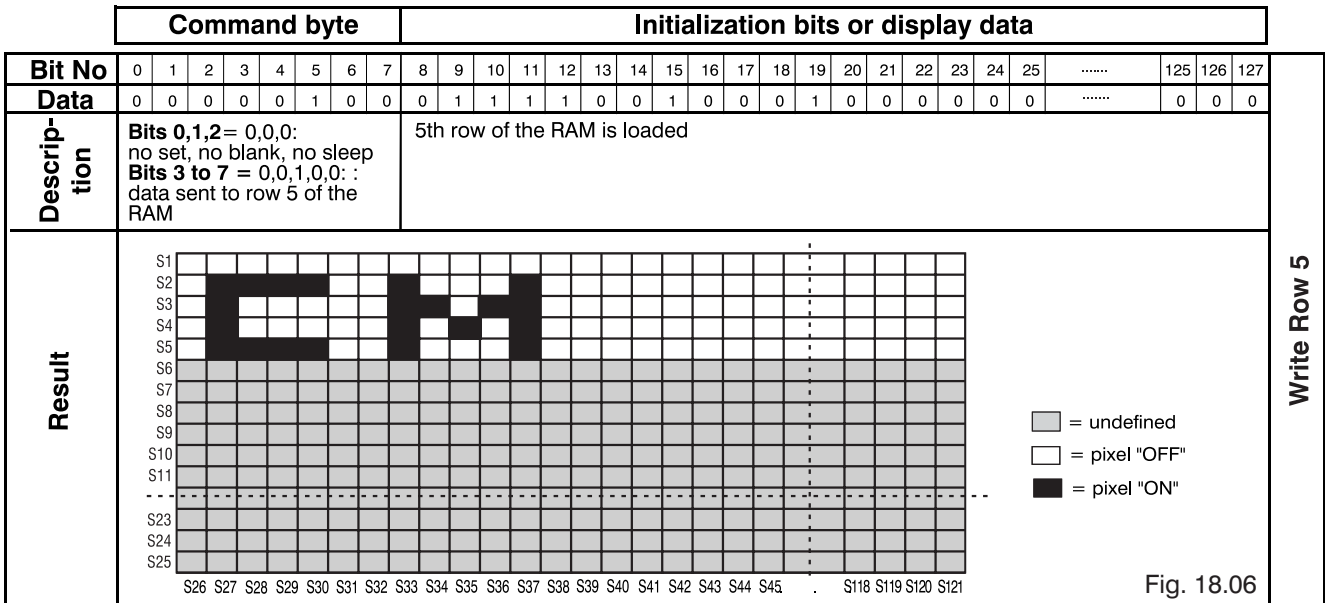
| | Command byte | | | | | | | | Initialization bits or display data | | | | | | | | | | | | | | | | | | | | |
|---|---|---|---|---|---|---|---|---|---|---|---|---|---|---|---|---|---|---|---|---|---|---|---|---|---|---|---|---|---|
| Bit No | 0 | 1 | 2 | 3 | 4 | 5 | 6 | 7 | 8 | 9 | 10 | 11 | 12 | 13 | 14 | 15 | 16 | 17 | 18 | 19 | 20 | 21 | 22 | 23 | 24 | 25 | ....... | 125 | 126 | 127 |
| Data | 0 | 0 | 0 | 0 | 0 | 1 | 0 | 0 | 0 | 1 | 1 | 1 | 1 | 0 | 0 | 1 | 0 | 0 | 0 | 1 | 0 | 0 | 0 | 0 | 0 | 0 | ....... | 0 | 0 | 0 |

Descrip-tion

**Bits 0,1,2** = 0,0,0: no set, no blank, no sleep **Bits 3 to 7** = 0,0,1,0,0: : data sent to row 5 of the RAM

5th row of the RAM is loaded

Result

S1 S2 S3 S4 S5 S6 S7 S8 S9 S10 S11 S23 S24 S25

S26 S27 S28 S29 S30 S31 S32 S33 S34 S35 S36 S37 S38 S39 S40 S41 S42 S43 S44 S45 . S118 S119 S120 S121

= undefined
= pixel "OFF"
= pixel "ON"

Write Row 5

Fig. 18.06